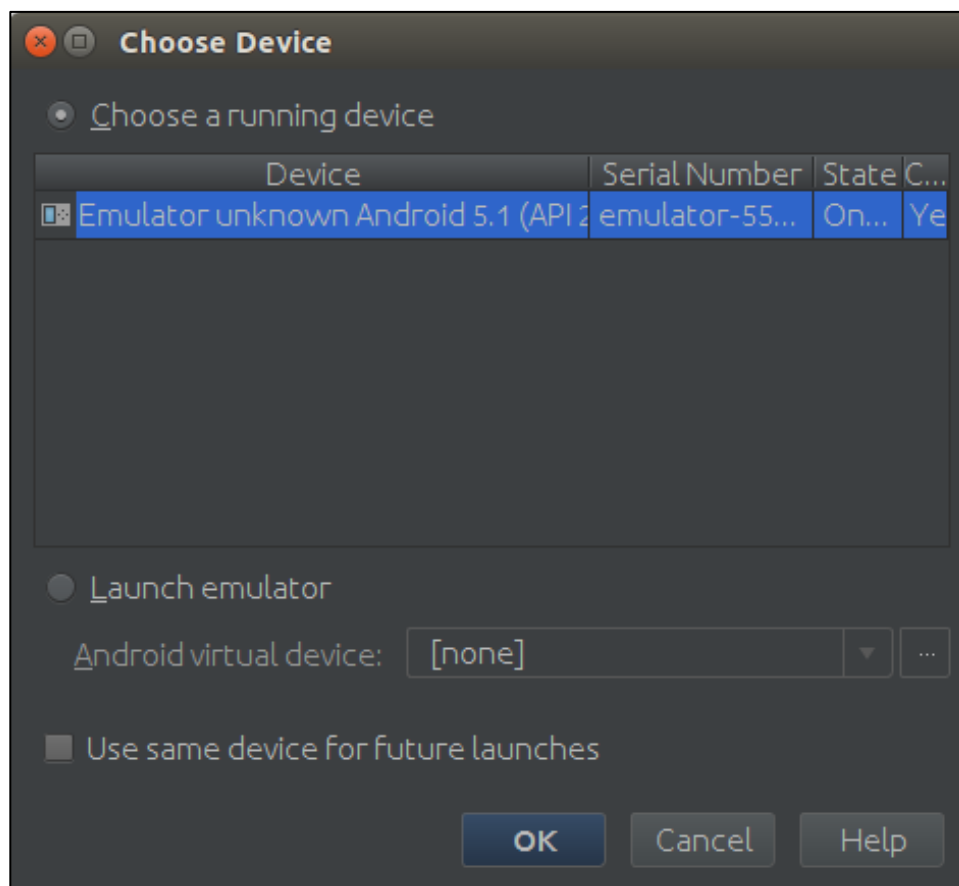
Choose Device

Choose a running device

| Device | Serial Number | State | C... |
|---|---|---|---|
| Emulator unknown Android 5.1 (API 2 | emulator-55... | On... | Ye |

Launch emulator

Android virtual device: [none] ...

Use same device for future launches

OK Cancel Help